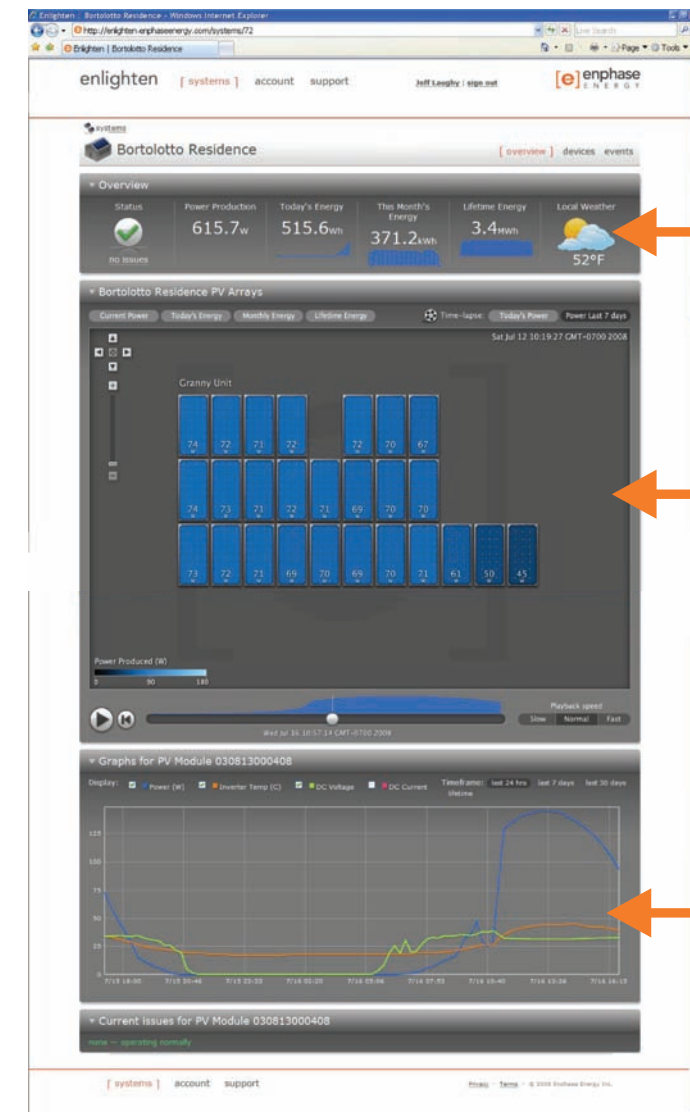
Enlighten | Bortolotto Residence - Windows Internet Explorer

http://enlighten.enphaseenergy.com/systems/72

Live Search

Enlighten | Bortolotto Residence

Page ▾ Tools ▾

enlighten [ systems ] account support

Jeff Loughy | sign out

[e] enphase ENERGY

systems

Bortolotto Residence

[ overview ] devices events

▾ Overview

| Status | Power Production | Today's Energy | This Month's Energy | Lifetime Energy | Local Weather |
|---|---|---|---|---|---|
| no issues | 615.7W | 515.6Wh | 371.2kWh | 3.4MWh | 52°F |

▾ Bortolotto Residence PV Arrays

Current Power Today's Energy Monthly Energy Lifetime Energy

Time-lapse: Today's Power Power Last 7 days

Sat Jul 12 10:19:27 GMT-0700 2008

Granny Unit

74 72 71 72 72 70 67

74 73 71 72 71 69 70 70

73 72 71 69 70 69 70 71 61 50 45

Power Produced (W)

0 90 180

Wed Jul 16 10:57:14 GMT-0700 2008

Playback speed

Slow Normal Fast

▾ Graphs for PV Module 030813000408

Display: Power (W) Inverter Temp (C) DC Voltage DC Current

Timeframe: last 24 hrs last 7 days last 30 days lifetime

125

100

75

50

25

0

7/15 18:00 7/15 20:46 7/15 23:33 7/16 02:20 7/16 05:06 7/16 07:53 7/16 10:40 7/16 13:26 7/16 16:13

▾ Current issues for PV Module 030813000408

none — operating normally

[ systems ] account support

Privacy - Terms - © 2008 Enphase Energy Inc.